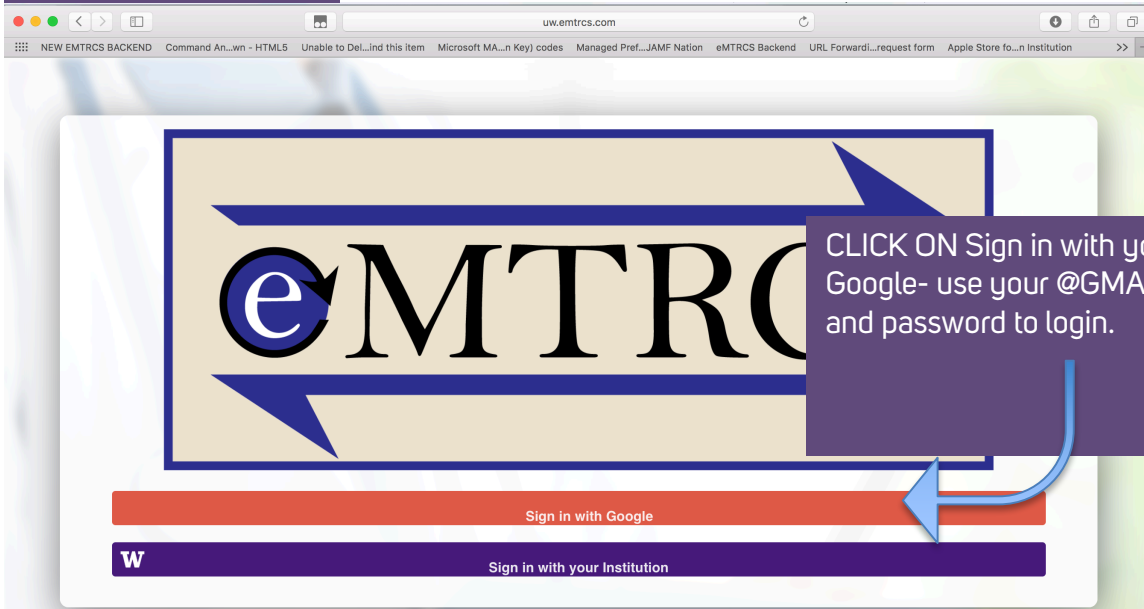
uw.emtrcs.com

NEW EMTRCS BACKEND Command An...wn - HTML5 Unable to Del...ind this item Microsoft MA...n Key) codes Managed Pref...JAMF Nation eMTRCS Backend URL Forwardi...request form Apple Store fo...n Institution >>

eMTRC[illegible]

CLICK ON Sign in with y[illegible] Google- use your @GMA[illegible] and password to login.

Sign in with Google

W

Sign in with your Institution